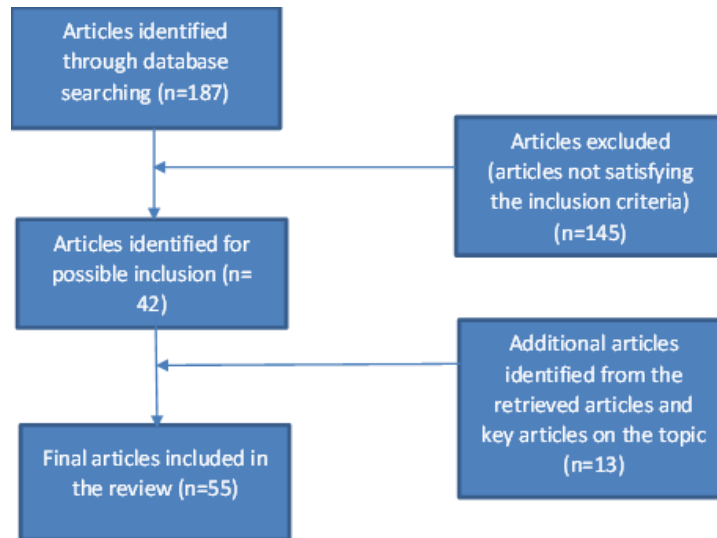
Articles identified through database searching (n=187)

Articles excluded (articles not satisfying the inclusion criteria) (n=145)

Articles identified for possible inclusion (n= 42)

Additional articles identified from the retrieved articles and key articles on the topic (n=13)

Final articles included in the review (n=55)